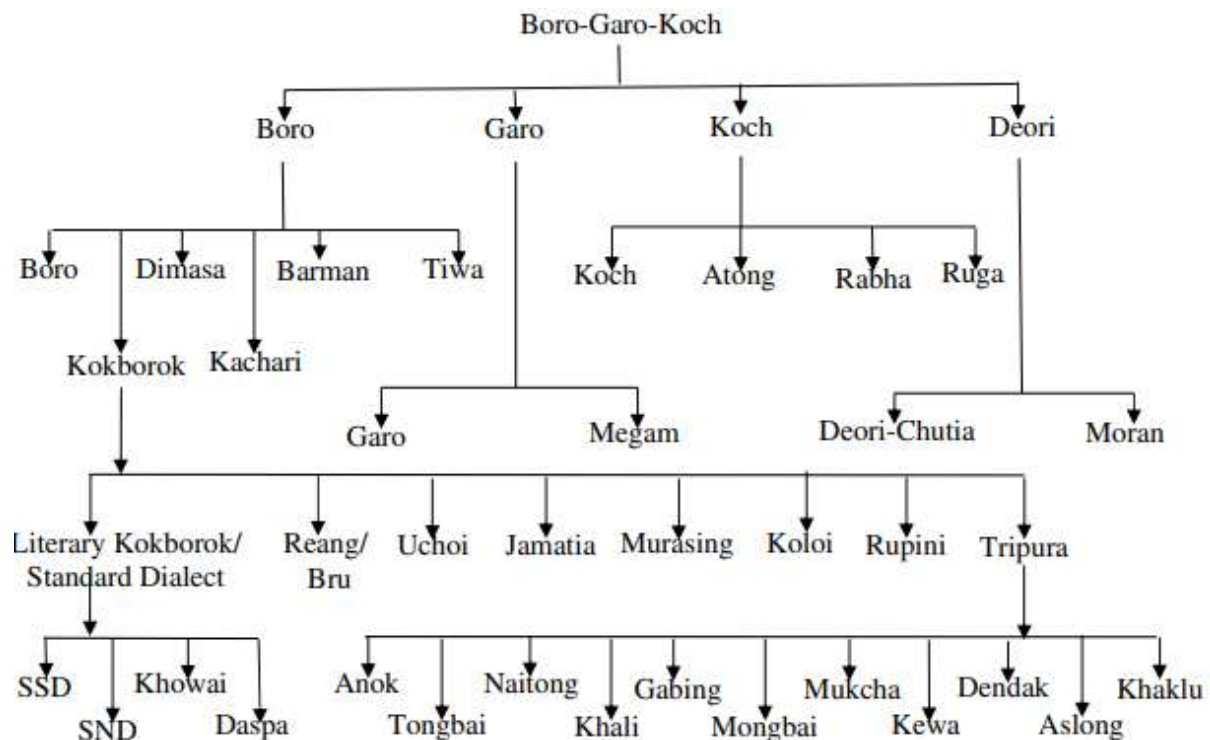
Boro-Garo-Koch

Boro
Garo
Koch
Deori

Boro
Dimasa
Barman
Tiwa
Kokborok
Kachari

Koch
Atong
Rabha
Ruga

Garo
Megam

Deori-Chutia
Moran

Literary Kokborok/ Standard Dialect
Reang/ Bru
Uchoi
Jamatia
Murasing
Koloi
Rupini
Tripura

SSD
SND
Khowai
Daspa

Anok
Tongbai
Naitong
Khali
Gabing
Mongbai
Mukcha
Kewa
Dendak
Aslong
Khaklu